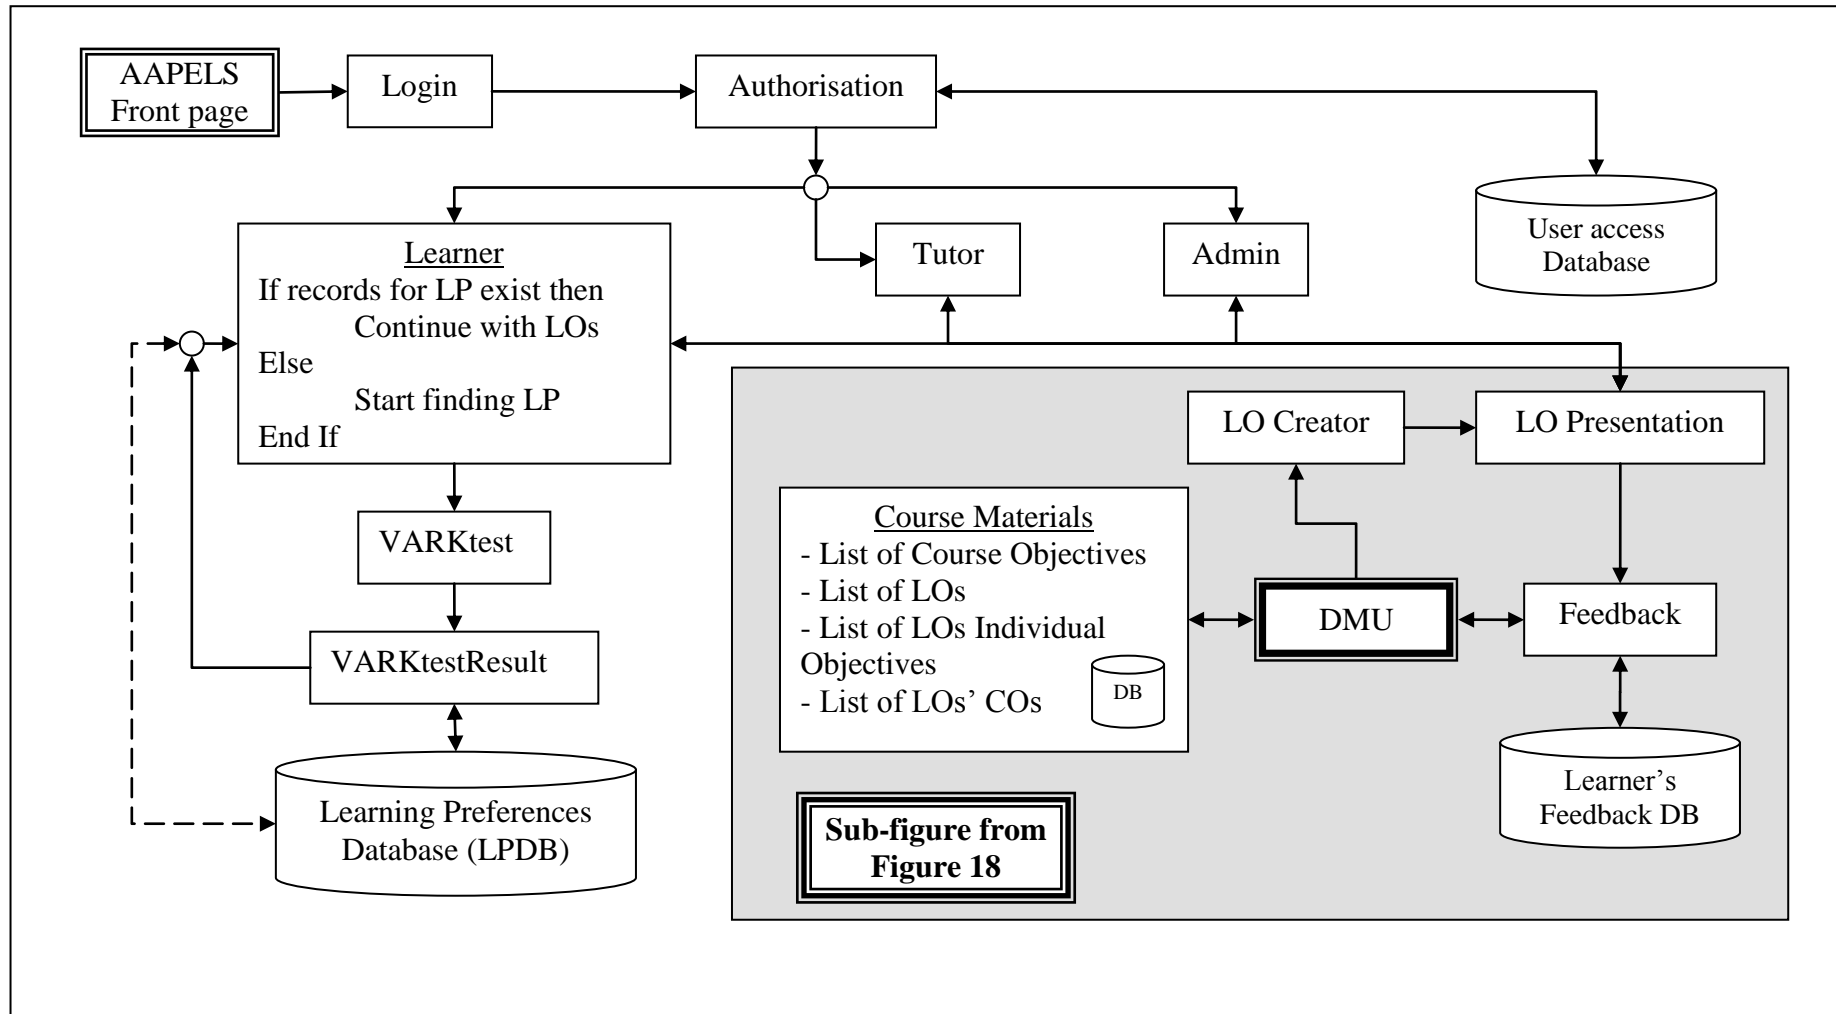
AAPELS Front page

Login

Authorisation

User access Database

Learner
If records for LP exist then
Continue with LOs
Else
Start finding LP
End If

Tutor

Admin

LO Creator

LO Presentation

Course Materials
- List of Course Objectives
- List of LOs
- List of LOs Individual Objectives
- List of LOs' COs

DB

DMU

Feedback

VARKtest

VARKtestResult

Learner's Feedback DB

Learning Preferences Database (LPDB)

Sub-figure from Figure 18